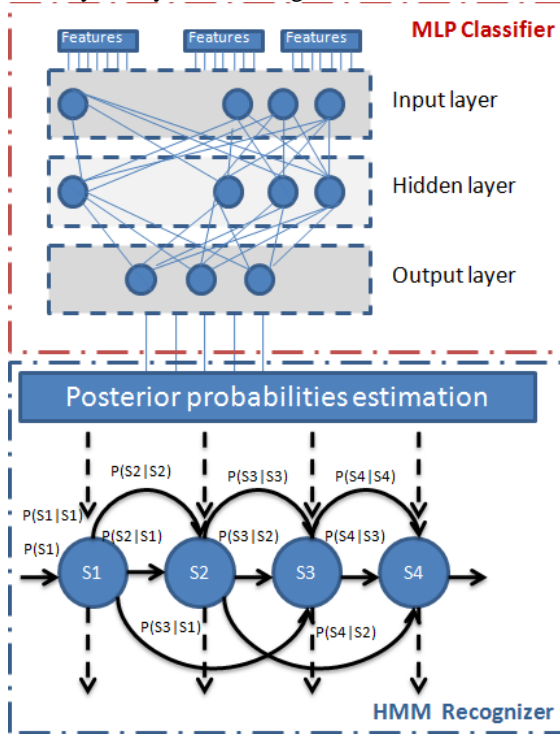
MLP Classifier

Features Features Features

Input layer

Hidden layer

Output layer

Posterior probabilities estimation

P(S2|S2)
P(S3|S3)
P(S4|S4)
P(S1|S1)
P(S2|S1)
P(S3|S2)
P(S4|S3)
P(S1)
S1
S2
S3
S4
P(S3|S1)
P(S4|S2)

HMM Recognizer